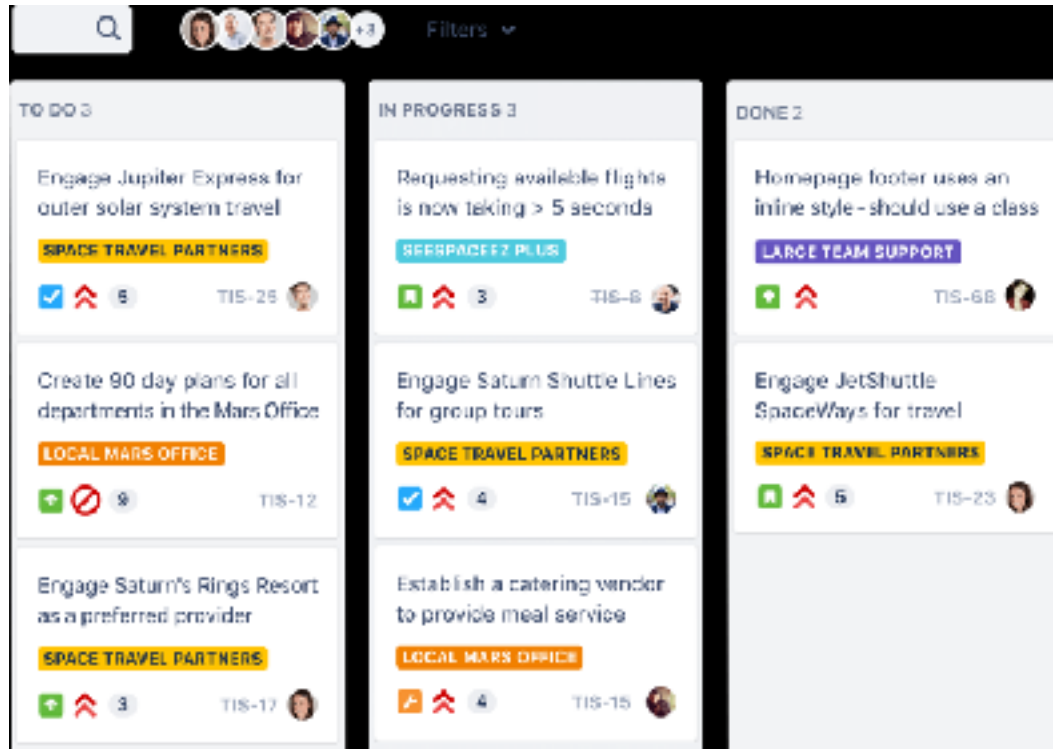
+3 Filters

TO DO 3

Engage Jupiter Express for outer solar system travel

SPACE TRAVEL PARTNERS

5 TIS-25

Create 90 day plans for all departments in the Mars Office

LOCAL MARS OFFICE

9 TIS-12

Engage Saturn's Rings Resort as a preferred provider

SPACE TRAVEL PARTNERS

3 TIS-17

IN PROGRESS 3

Requesting available flights is now taking > 5 seconds

SEESPACEEZ PLUS

3 TIS-8

Engage Saturn Shuttle Lines for group tours

SPACE TRAVEL PARTNERS

4 TIS-15

Establish a catering vendor to provide meal service

LOCAL MARS OFFICE

4 TIS-15

DONE 2

Homepage footer uses an inline style - should use a class

LARGE TEAM SUPPORT

TIS-68

Engage JetShuttle SpaceWays for travel

SPACE TRAVEL PARTNERS

5 TIS-23